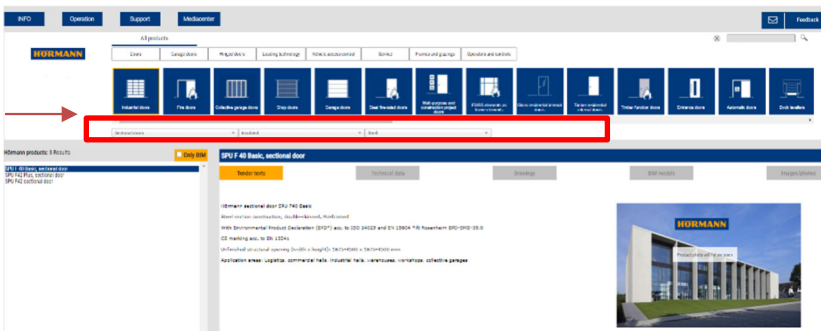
INFO Operation Support Mediacenter

Feedback

HÖRMANN

All products

Doors | Garage doors | Hinged doors | Loading technology | Kinetic accessories | Service | Pointers and guidance | Operators and controls

Industrial doors | Fire doors | Collective garage doors | Shop doors | Garage doors | Steel fire-rated doors | Multi-purpose and construction project doors | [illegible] | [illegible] | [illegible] | Timber function doors | Entrance doors | Automatic doors | Dock levellers

Sectional doors | Insulated | Steel

Hörmann products: 3 Results

Only BIM

SPU F 40 Basic, sectional door
SPU F42 Plus, sectional door
SPU F42 sectional door

SPU F 40 Basic, sectional door

Tender texts | Technical data | Drawings | BIM models | Images/videos

Hörmann sectional door SPU F40 Basic

Steel section construction, double-skinned, thermal

With Environmental Product Declaration (EPD*) acc. to ISO 14025 and EN 15804 *® Rosenheim EPD-SMS-28.0

CE marking acc. to EN 13241

Unfinished structural opening (width x height): 5875×4500 x 5875×5000 mm

Application areas: Logistics, commercial halls, industrial halls, warehouses, workshops, collective garages

HÖRMANN

Product photo will be seen